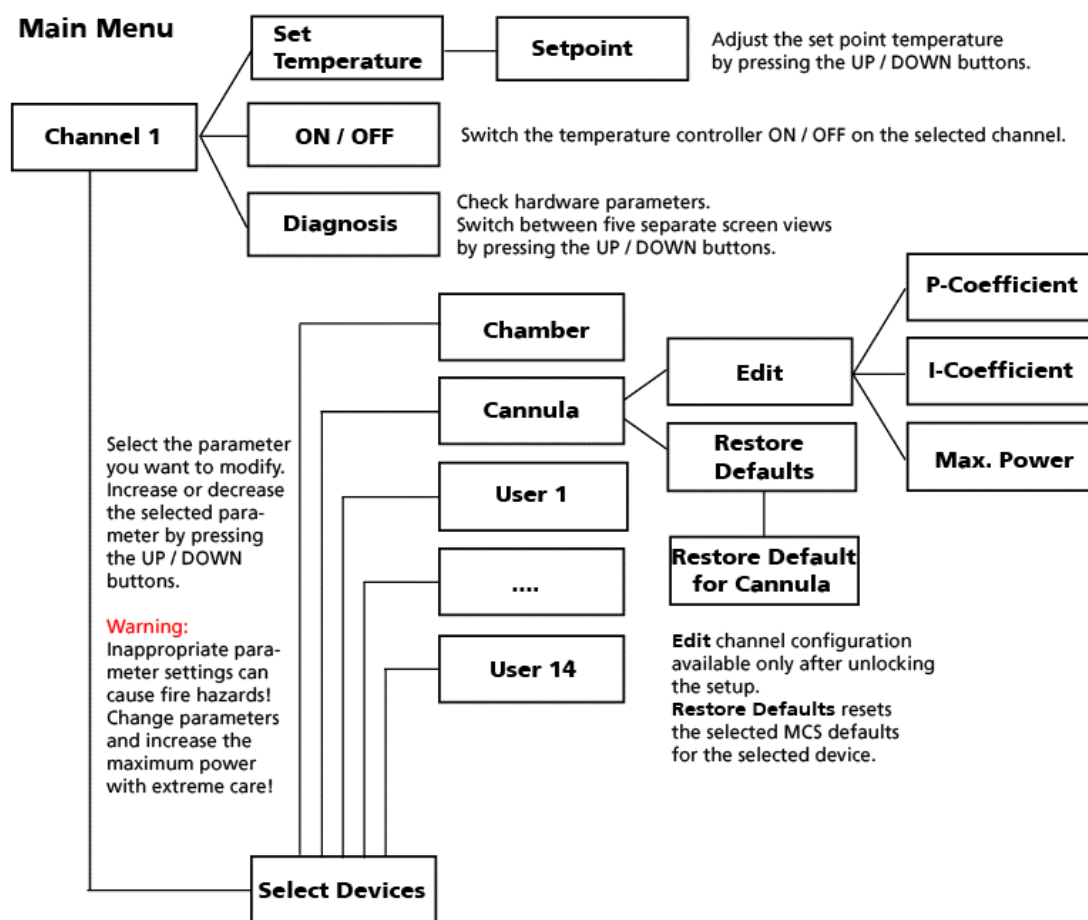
Main Menu

Channel 1

Set Temperature

Setpoint

Adjust the set point temperature by pressing the UP / DOWN buttons.

ON / OFF

Switch the temperature controller ON / OFF on the selected channel.

Diagnosis

Check hardware parameters.
Switch between five separate screen views by pressing the UP / DOWN buttons.

P-Coefficient

Chamber

Edit

I-Coefficient

Cannula

Restore Defaults

Max. Power

Select the parameter you want to modify. Increase or decrease the selected parameter by pressing the UP / DOWN buttons.

User 1

Restore Default for Cannula

....

Warning:
Inappropriate parameter settings can cause fire hazards! Change parameters and increase the maximum power with extreme care!

User 14

Edit channel configuration available only after unlocking the setup.
Restore Defaults resets the selected MCS defaults for the selected device.

Select Devices